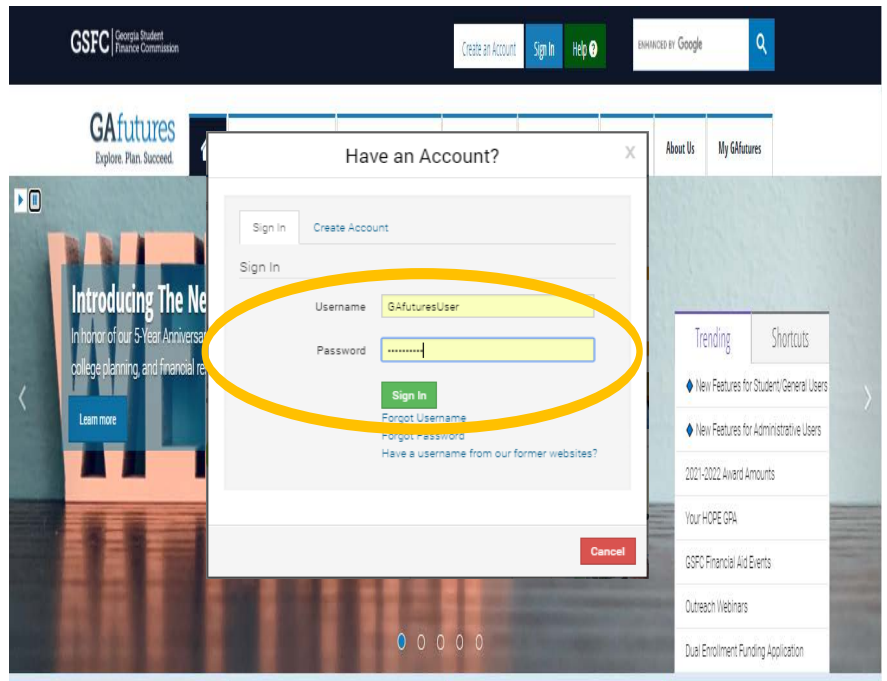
GSFC | Georgia Student Finance Commission

Create an Account Sign In Help

ENHANCED BY Google

GAfutures
Explore. Plan. Succeed.

About Us My GAfutures

Introducing The Ne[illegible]
In honor of our 5-Year Anniversa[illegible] college planning, and financial re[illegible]

Learn more

Have an Account?

X

Sign In Create Account

Sign In

Username GAfuturesUser

Password ••••••••••

Sign In

Forgot Username
Forgot Password
Have a username from our former websites?

Cancel

Trending Shortcuts

New Features for Student/General Users

New Features for Administrative Users

2021-2022 Award Amounts

Your HOPE GPA

GSFC Financial Aid Events

Outreach Webinars

Dual Enrollment Funding Application